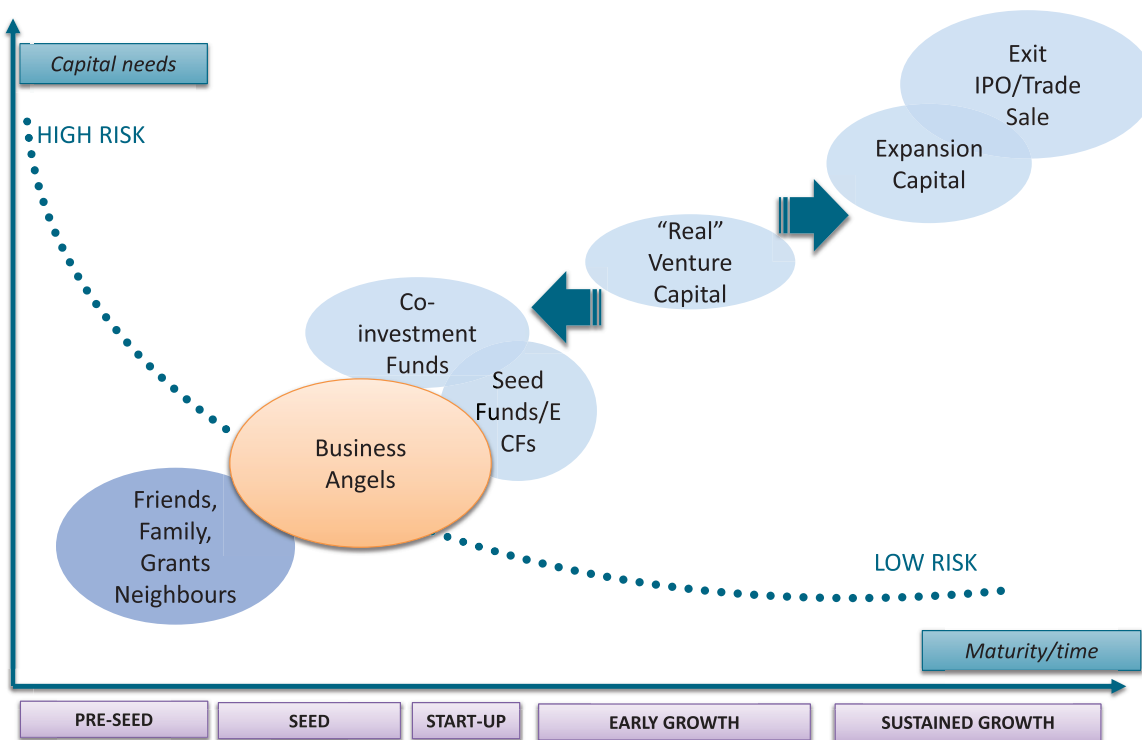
Capital needs

HIGH RISK

Exit IPO/Trade Sale

Expansion Capital

"Real" Venture Capital

Co-investment Funds

Seed Funds/ECFs

Business Angels

Friends, Family, Grants Neighbours

LOW RISK

Maturity/time

PRE-SEED

SEED

START-UP

EARLY GROWTH

SUSTAINED GROWTH